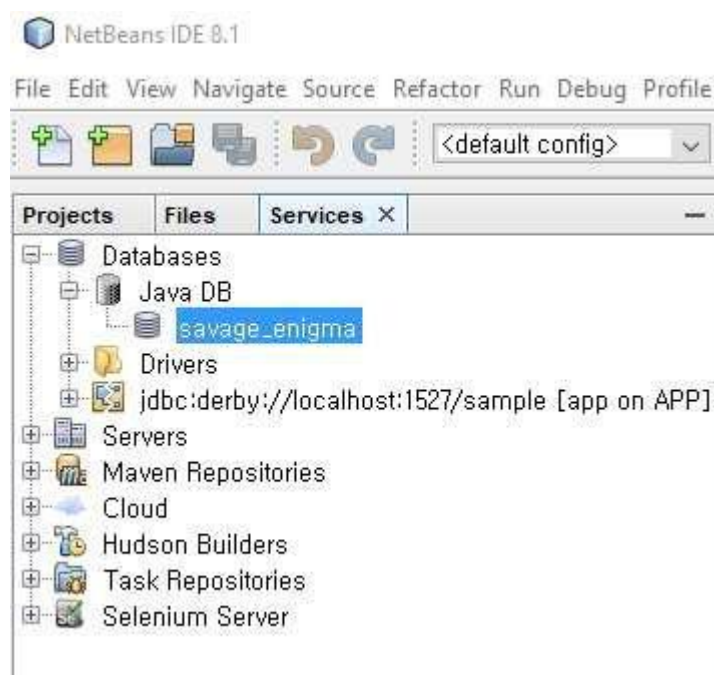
NetBeans IDE 8.1

File Edit View Navigate Source Refactor Run Debug Profile

<default config>

Projects Files Services ×

Databases
Java DB
savage_enigma
Drivers
jdbc:derby://localhost:1527/sample [app on APP]
Servers
Maven Repositories
Cloud
Hudson Builders
Task Repositories
Selenium Server